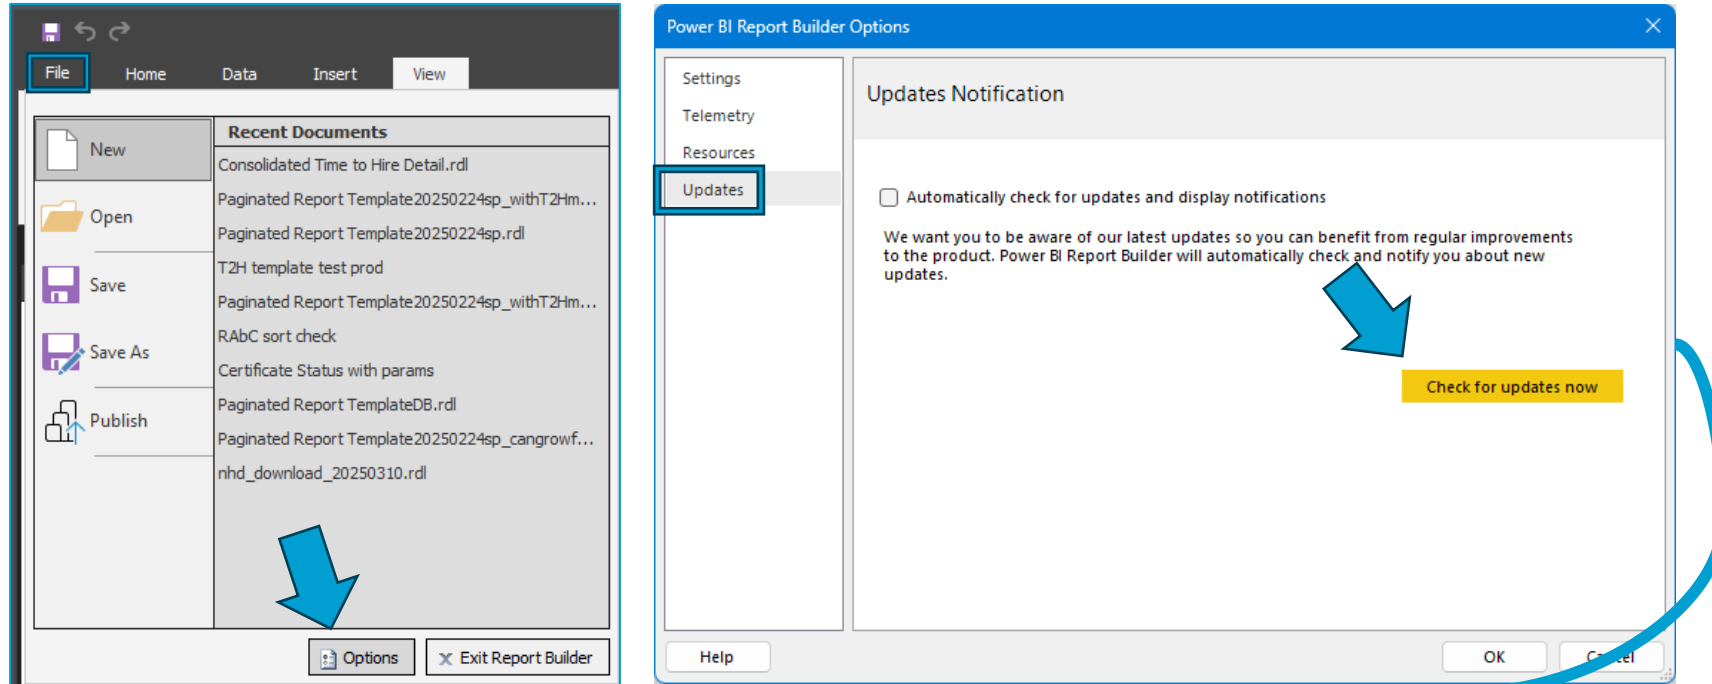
File Home Data Insert View

New
Open
Save
Save As
Publish

Recent Documents
Consolidated Time to Hire Detail.rdl
Paginated Report Template20250224sp_withT2Hm...
Paginated Report Template20250224sp.rdl
T2H template test prod
Paginated Report Template20250224sp_withT2Hm...
RAbC sort check
Certificate Status with params
Paginated Report TemplateDB.rdl
Paginated Report Template20250224sp_cangrowf...
nhd_download_20250310.rdl

Options
Exit Report Builder

Power BI Report Builder Options

Settings
Telemetry
Resources
Updates

Updates Notification

Automatically check for updates and display notifications

We want you to be aware of our latest updates so you can benefit from regular improvements to the product. Power BI Report Builder will automatically check and notify you about new updates.

Check for updates now

Help
OK
C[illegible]el